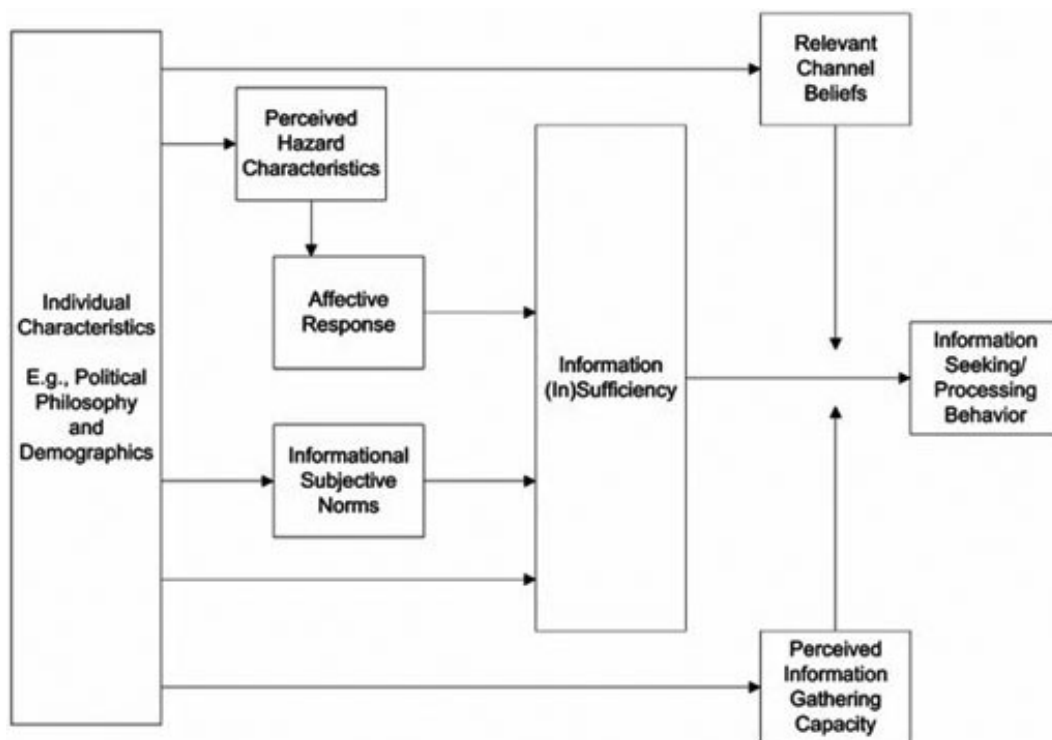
Individual Characteristics

E.g., Political Philosophy and Demographics

Perceived Hazard Characteristics

Affective Response

Informational Subjective Norms

Information (In)Sufficiency

Relevant Channel Beliefs

Information Seeking/ Processing Behavior

Perceived Information Gathering Capacity